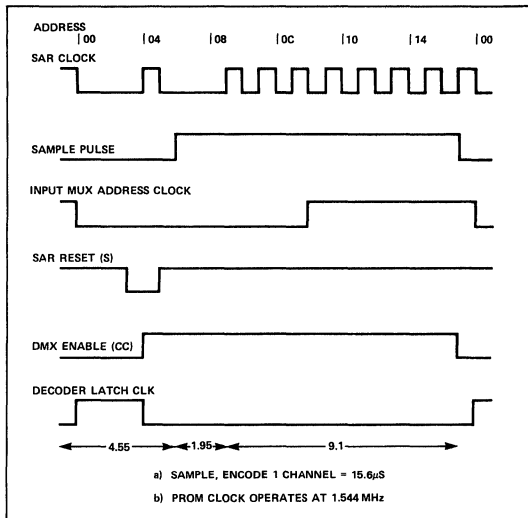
ADDRESS
|00 |04 |08 |0C |10 |14 |00

SAR CLOCK

SAMPLE PULSE

INPUT MUX ADDRESS CLOCK

SAR RESET (S)

DMX ENABLE (CC)

DECODER LATCH CLK

4.55 1.95 9.1

a) SAMPLE, ENCODE 1 CHANNEL = 15.6$\mu$S

b) PROM CLOCK OPERATES AT 1.544 MHz